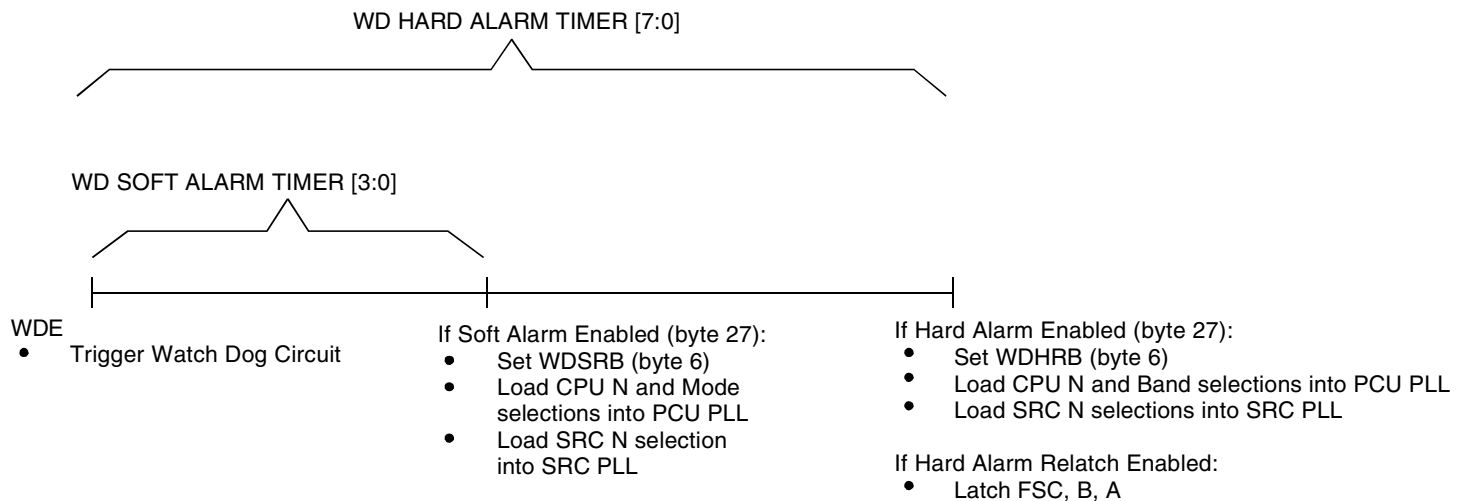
WD HARD ALARM TIMER [7:0]

WD SOFT ALARM TIMER [3:0]

WDE
- Trigger Watch Dog Circuit

If Soft Alarm Enabled (byte 27):
- Set WDSRB (byte 6)
- Load CPU N and Mode selections into PCU PLL
- Load SRC N selection into SRC PLL

If Hard Alarm Enabled (byte 27):
- Set WDHRB (byte 6)
- Load CPU N and Band selections into PCU PLL
- Load SRC N selections into SRC PLL

If Hard Alarm Relatch Enabled:
- Latch FSC, B, A